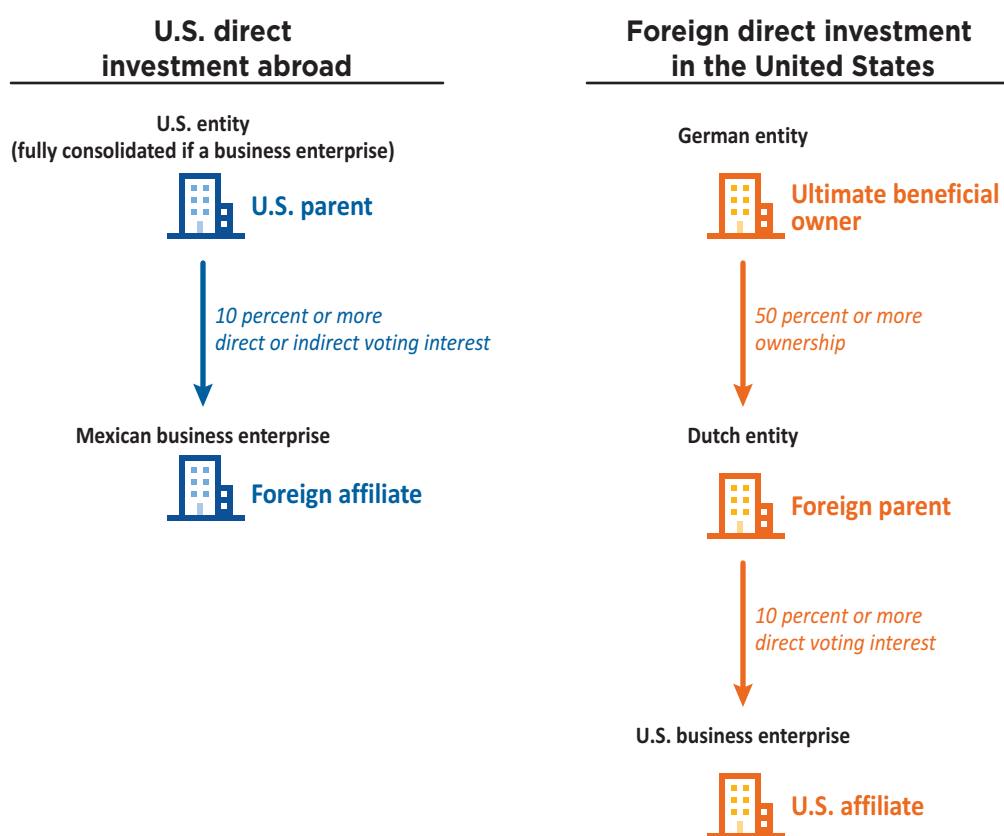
U.S. direct investment abroad

U.S. entity
(fully consolidated if a business enterprise)

U.S. parent

10 percent or more
direct or indirect voting interest

Mexican business enterprise

Foreign affiliate

Foreign direct investment in the United States

German entity

Ultimate beneficial owner

50 percent or more
ownership

Dutch entity

Foreign parent

10 percent or more
direct voting interest

U.S. business enterprise

U.S. affiliate